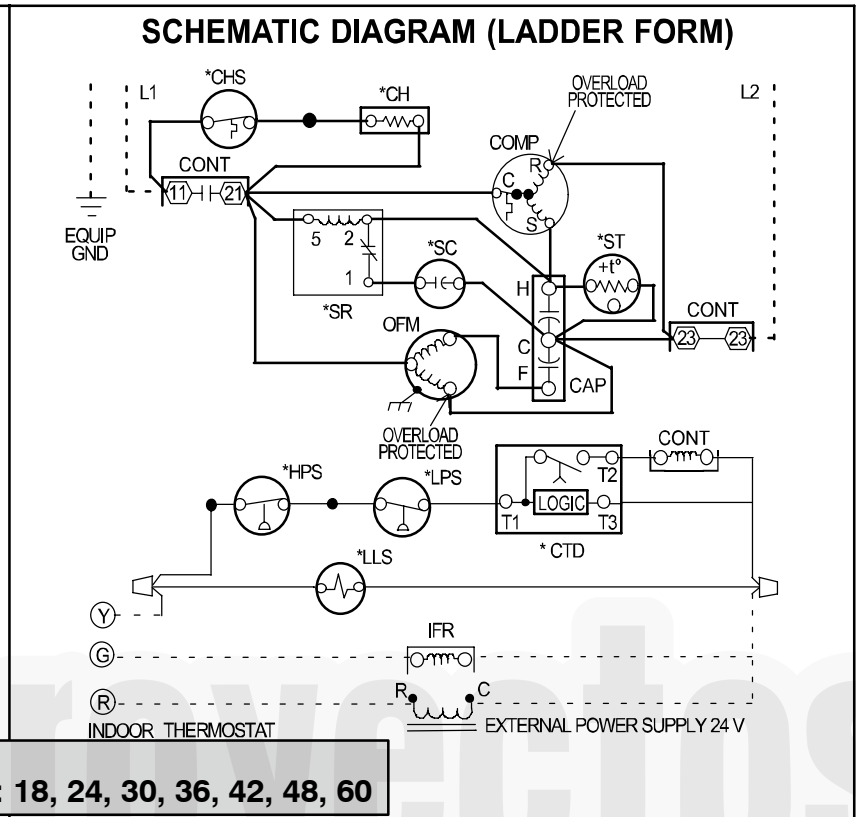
SCHEMATIC DIAGRAM (LADDER FORM)

L1
*CHS
*CH
OVERLOAD PROTECTED
L2
COMP
R
C
S
CONT
11
21
EQUIP GND
5
2
1
*SC
*ST
+t°
H
*SR
OFM
C
F
CAP
CONT
23
23
OVERLOAD PROTECTED
CONT
*HPS
*LPS
T2
LOGIC
T1
T3
* CTD
*LLS
Y
G
IFR
R
R
C
INDOOR THERMOSTAT
EXTERNAL POWER SUPPLY 24 V
: 18, 24, 30, 36, 42, 48, 60